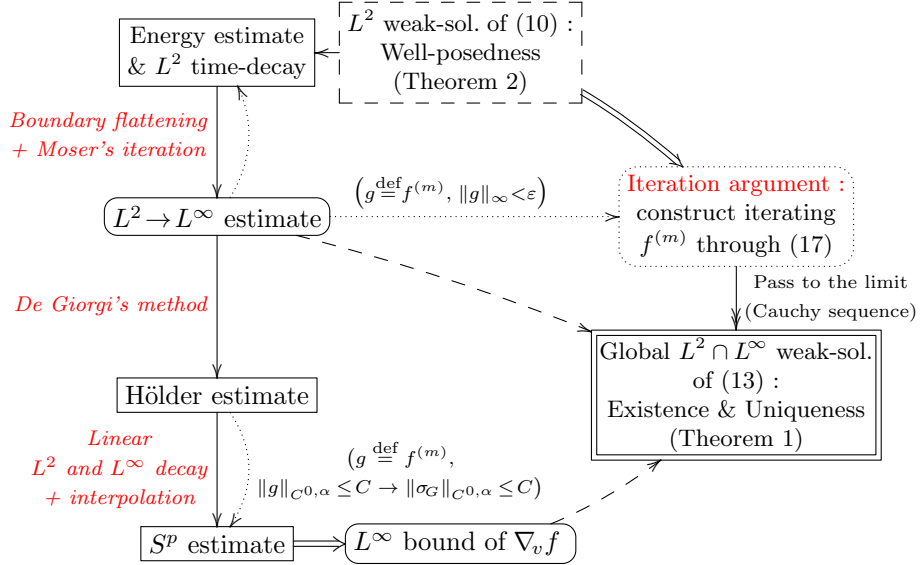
Energy estimate & $L^2$ time-decay

$L^2$ weak-sol. of (10) : Well-posedness (Theorem 2)

*Boundary flattening + Moser's iteration*

$\left(g \stackrel{\text{def}}{=} f^{(m)}, \|g\|_\infty < \varepsilon\right)$

$L^2 \to L^\infty$ estimate

Iteration argument : construct iterating $f^{(m)}$ through (17)

Pass to the limit (Cauchy sequence)

*De Giorgi's method*

Global $L^2 \cap L^\infty$ weak-sol. of (13) : Existence & Uniqueness (Theorem 1)

Hölder estimate

*Linear $L^2$ and $L^\infty$ decay + interpolation*

$(g \stackrel{\text{def}}{=} f^{(m)},$

$\|g\|_{C^{0,\alpha}} \leq C \to \|\sigma_G\|_{C^{0,\alpha}} \leq C)$

$S^p$ estimate

$L^\infty$ bound of $\nabla_v f$